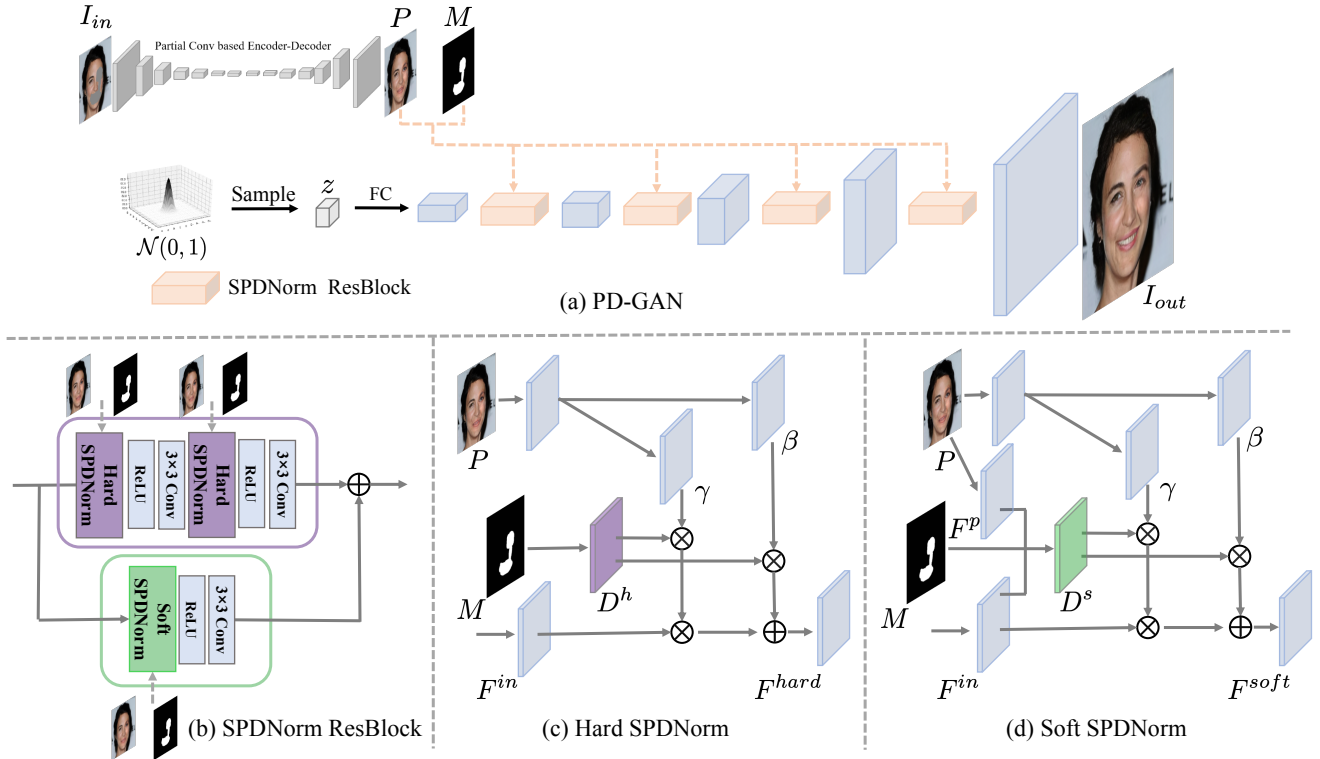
$I_{in}$

Partial Conv based Encoder-Decoder

$P$

$M$

Sample

$z$

FC

$\mathcal{N}(0,1)$

SPDNorm ResBlock

(a) PD-GAN

$I_{out}$

Hard SPDNorm

ReLU

3×3 Conv

Hard SPDNorm

ReLU

3×3 Conv

$\oplus$

Soft SPDNorm

ReLU

3×3 Conv

(b) SPDNorm ResBlock

$P$

$\beta$

$\gamma$

$M$

$D^h$

$F^{in}$

$F^{hard}$

(c) Hard SPDNorm

$P$

$\beta$

$\gamma$

$F^p$

$M$

$D^s$

$F^{in}$

$F^{soft}$

(d) Soft SPDNorm